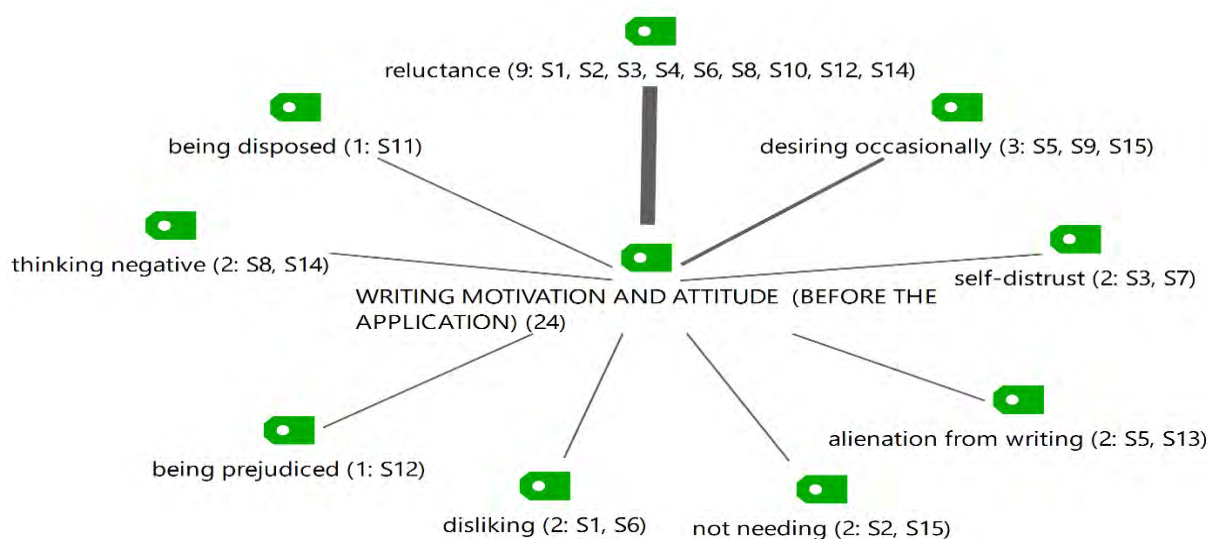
reluctance (9: S1, S2, S3, S4, S6, S8, S10, S12, S14)

being disposed (1: S11)

desiring occasionally (3: S5, S9, S15)

thinking negative (2: S8, S14)

WRITING MOTIVATION AND ATTITUDE (BEFORE THE APPLICATION) (24)

self-distrust (2: S3, S7)

alienation from writing (2: S5, S13)

being prejudiced (1: S12)

disliking (2: S1, S6)

not needing (2: S2, S15)